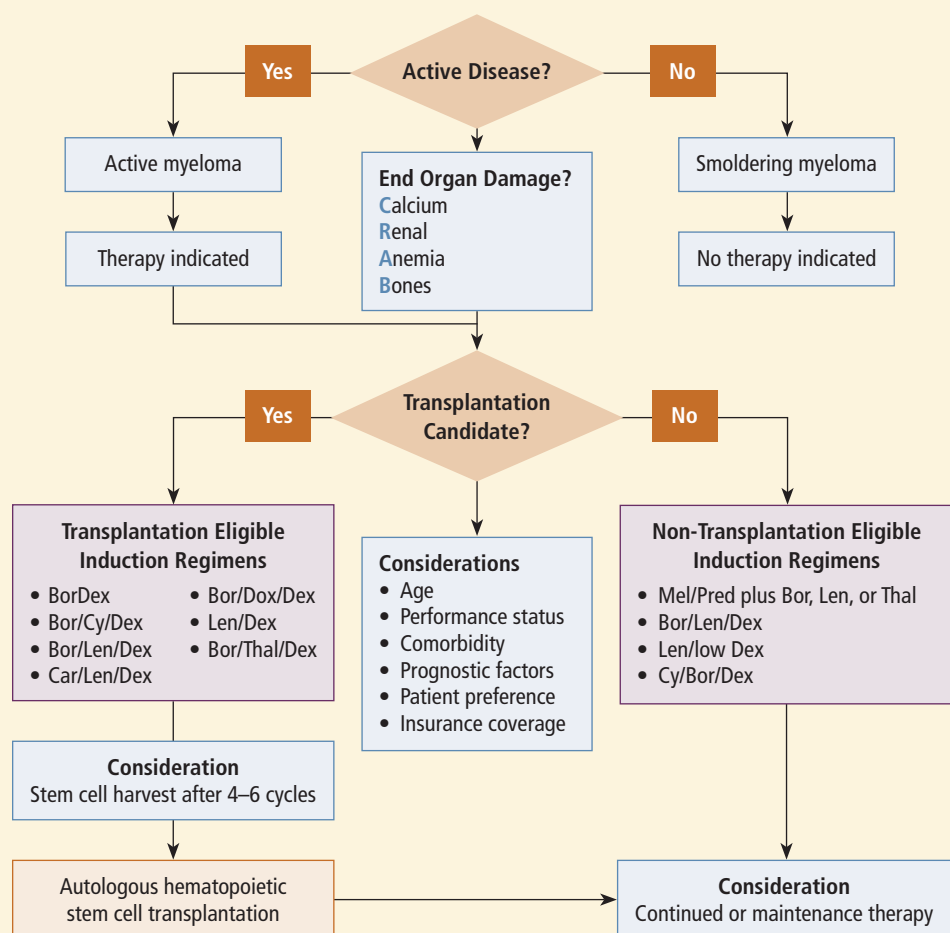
Yes

Active Disease?

No

Active myeloma

Therapy indicated

End Organ Damage?
Calcium
Renal
Anemia
Bones

Smoldering myeloma

No therapy indicated

Yes

Transplantation Candidate?

No

Transplantation Eligible Induction Regimens
• BorDex
• Bor/Cy/Dex
• Bor/Len/Dex
• Car/Len/Dex
• Bor/Dox/Dex
• Len/Dex
• Bor/Thal/Dex

Considerations
• Age
• Performance status
• Comorbidity
• Prognostic factors
• Patient preference
• Insurance coverage

Non-Transplantation Eligible Induction Regimens
• Mel/Pred plus Bor, Len, or Thal
• Bor/Len/Dex
• Len/low Dex
• Cy/Bor/Dex

Consideration
Stem cell harvest after 4–6 cycles

Autologous hematopoietic stem cell transplantation

Consideration
Continued or maintenance therapy